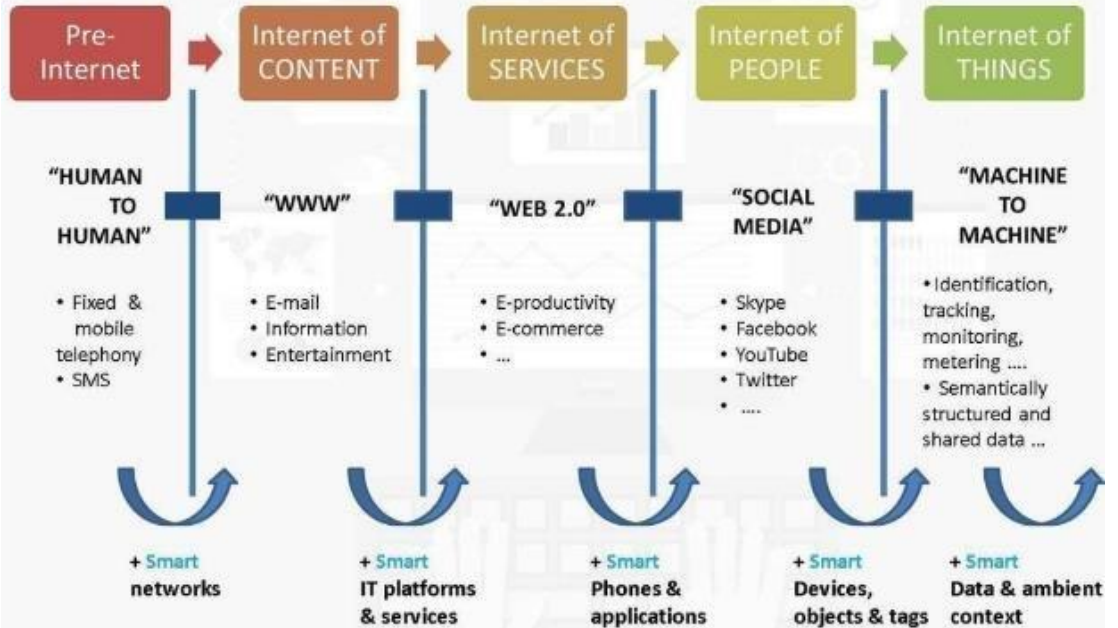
Pre-Internet

Internet of CONTENT

Internet of SERVICES

Internet of PEOPLE

Internet of THINGS

"HUMAN TO HUMAN"

• Fixed & mobile telephony
• SMS

"WWW"

• E-mail
• Information
• Entertainment

"WEB 2.0"

• E-productivity
• E-commerce
• ...

"SOCIAL MEDIA"

• Skype
• Facebook
• YouTube
• Twitter
• ....

"MACHINE TO MACHINE"

• Identification, tracking, monitoring, metering ....
• Semantically structured and shared data ...

+ Smart networks

+ Smart IT platforms & services

+ Smart Phones & applications

+ Smart Devices, objects & tags

+ Smart Data & ambient context